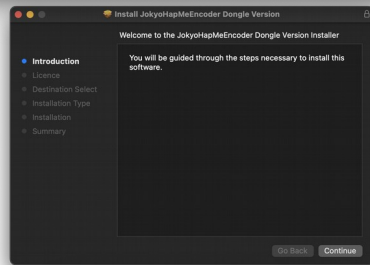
Install JokyoHapMeEncoder Dongle Version

Welcome to the JokyoHapMeEncoder Dongle Version Installer

Introduction
Licence
Destination Select
Installation Type
Installation
Summary

You will be guided through the steps necessary to install this software.

Go Back
Continue